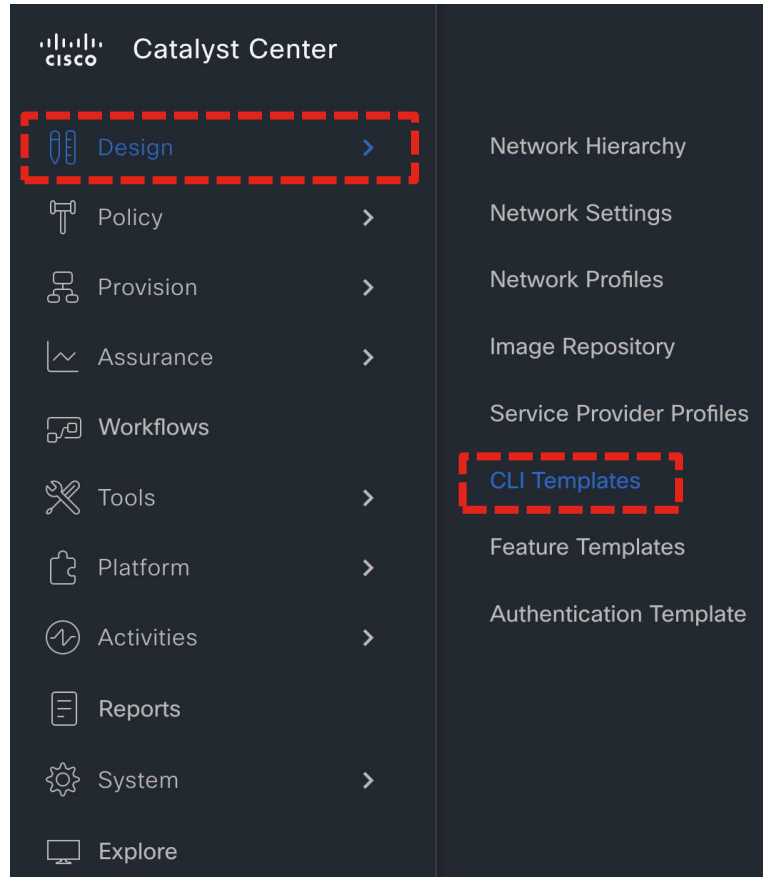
cisco Catalyst Center

Design
Policy
Provision
Assurance
Workflows
Tools
Platform
Activities
Reports
System
Explore

Network Hierarchy
Network Settings
Network Profiles
Image Repository
Service Provider Profiles
CLI Templates
Feature Templates
Authentication Template